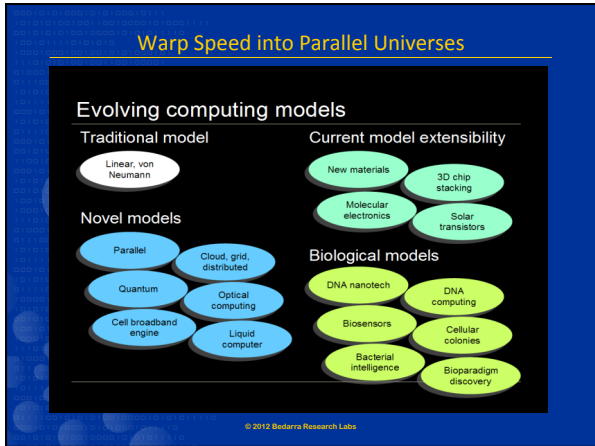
Warp Speed into Parallel Universes

Evolving computing models

Traditional model

Linear, von Neumann

Current model extensibility

New materials

3D chip stacking

Molecular electronics

Solar transistors

Novel models

Parallel

Cloud, grid, distributed

Quantum

Optical computing

Cell broadband engine

Liquid computer

Biological models

DNA nanotech

DNA computing

Biosensors

Cellular colonies

Bacterial intelligence

Bioparadigm discovery

© 2012 Bedarra Research Labs